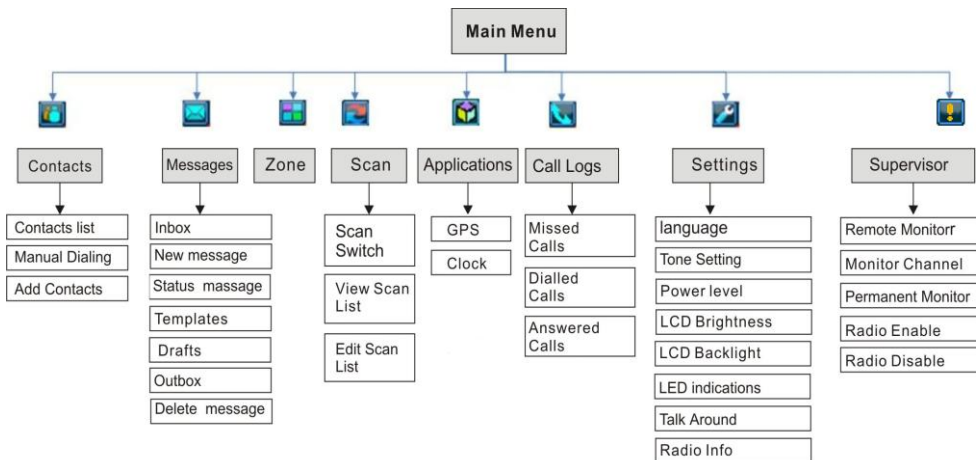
Main Menu

Contacts
Contacts list
Manual Dialing
Add Contacts

Messages
Inbox
New message
Status massage
Templates
Drafts
Outbox
Delete message

Zone

Scan
Scan Switch
View Scan List
Edit Scan List

Applications
GPS
Clock

Call Logs
Missed Calls
Dialled Calls
Answered Calls

Settings
language
Tone Setting
Power level
LCD Brightness
LCD Backlight
LED indications
Talk Around
Radio Info

Supervisor
Remote Monitorr
Monitor Channel
Permanent Monitor
Radio Enable
Radio Disable